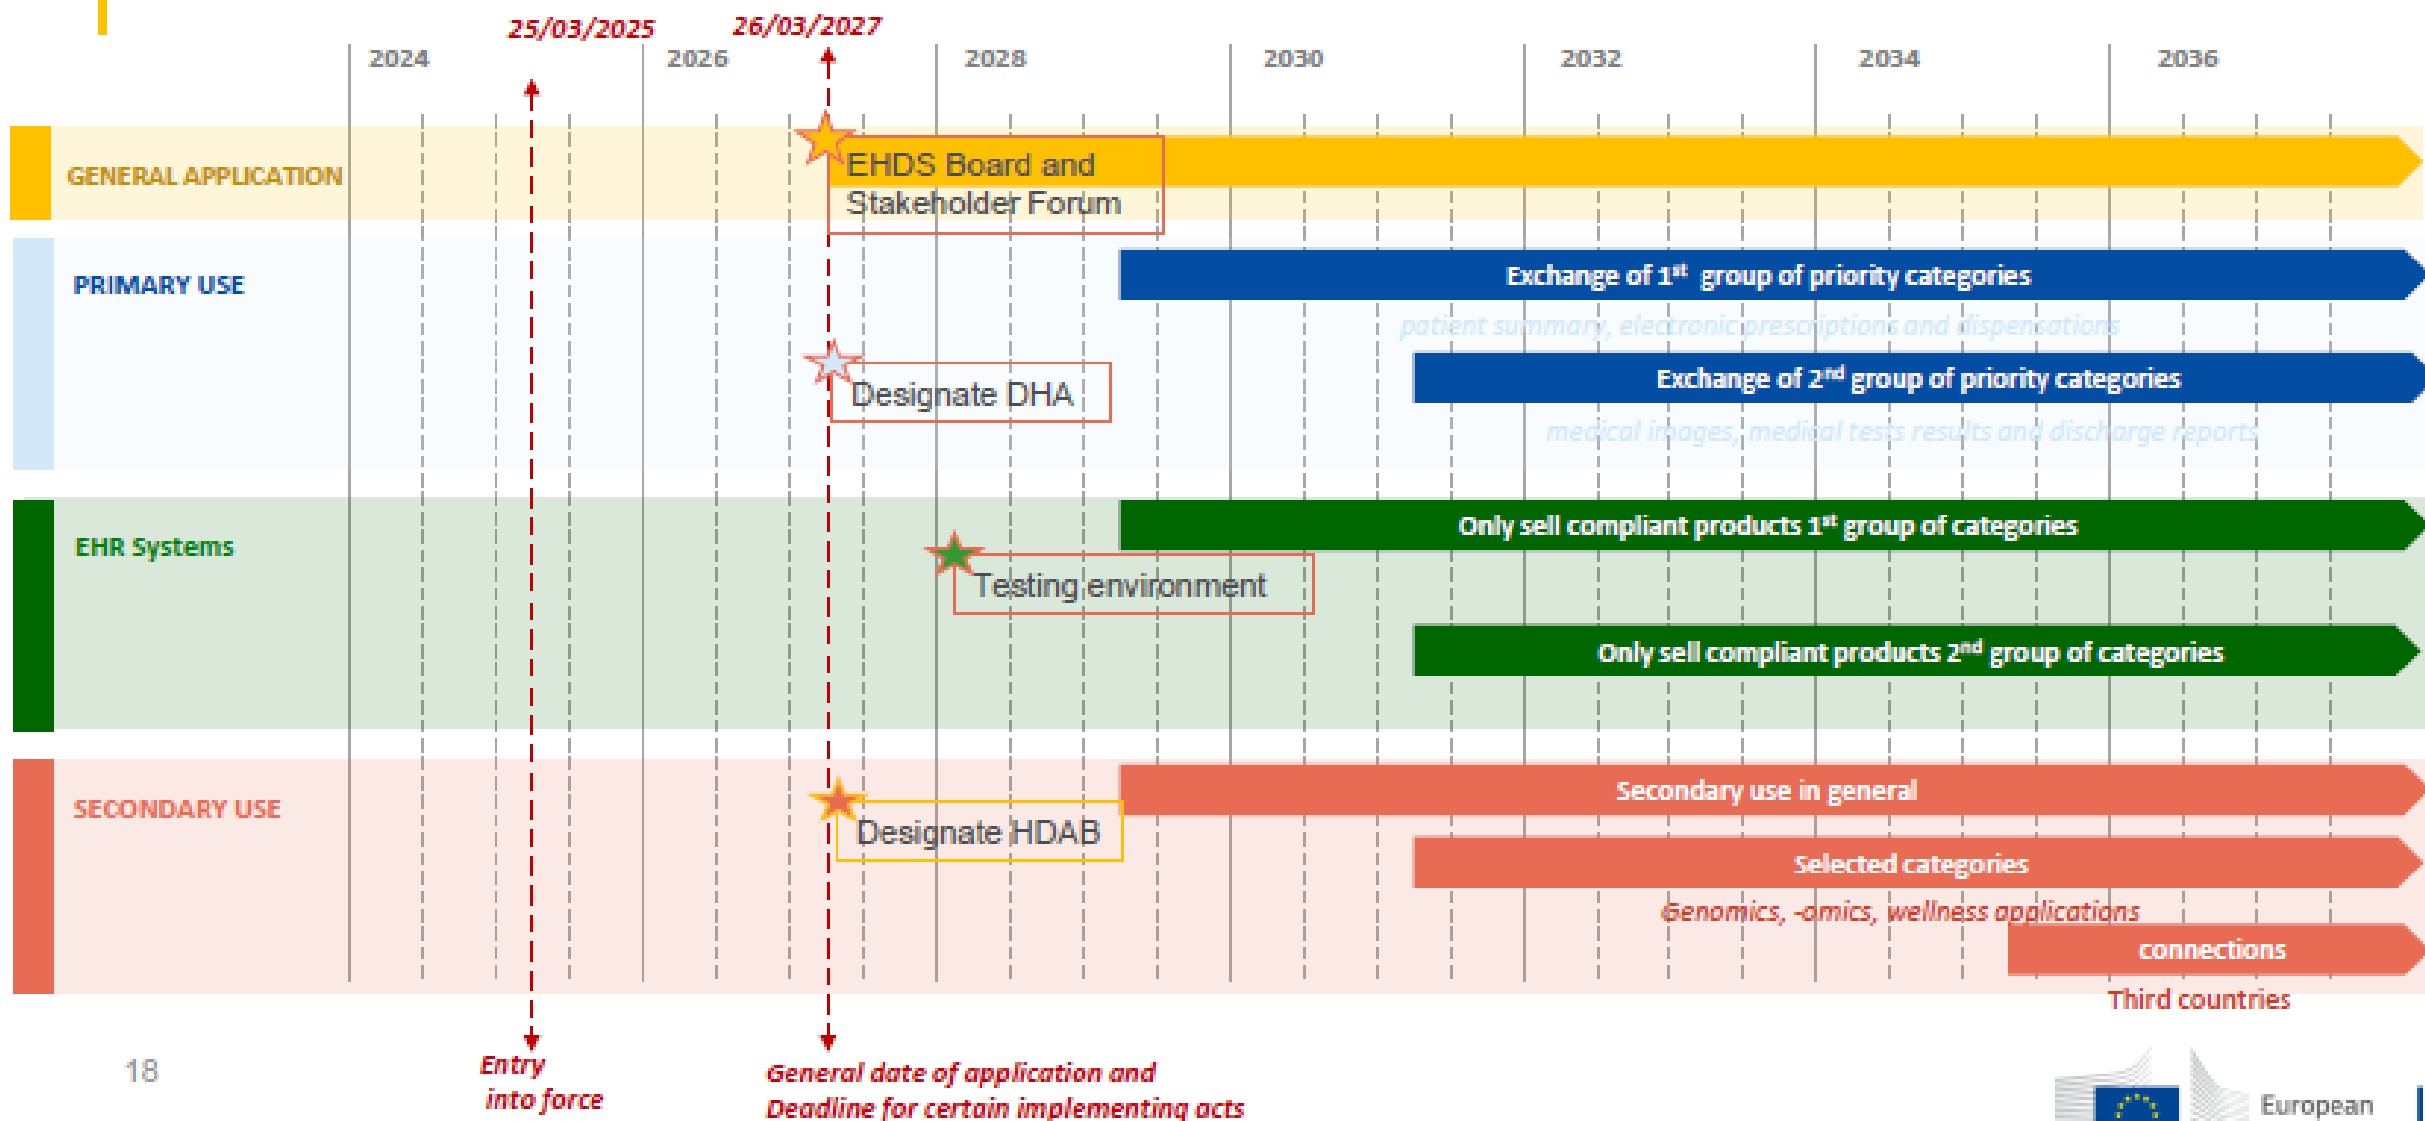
25/03/2025
26/03/2027

2024
2026
2028
2030
2032
2034
2036

GENERAL APPLICATION
EHDS Board and Stakeholder Forum

PRIMARY USE
Exchange of 1st group of priority categories
patient summary, electronic prescriptions and dispensations
Designate DHA
Exchange of 2nd group of priority categories
medical images, medical tests results and discharge reports

EHR Systems
Only sell compliant products 1st group of categories
Testing environment
Only sell compliant products 2nd group of categories

SECONDARY USE
Secondary use in general
Designate HDAB
Selected categories
Genomics, -omics, wellness applications
connections
Third countries

18

Entry into force

General date of application and Deadline for certain implementing acts

European